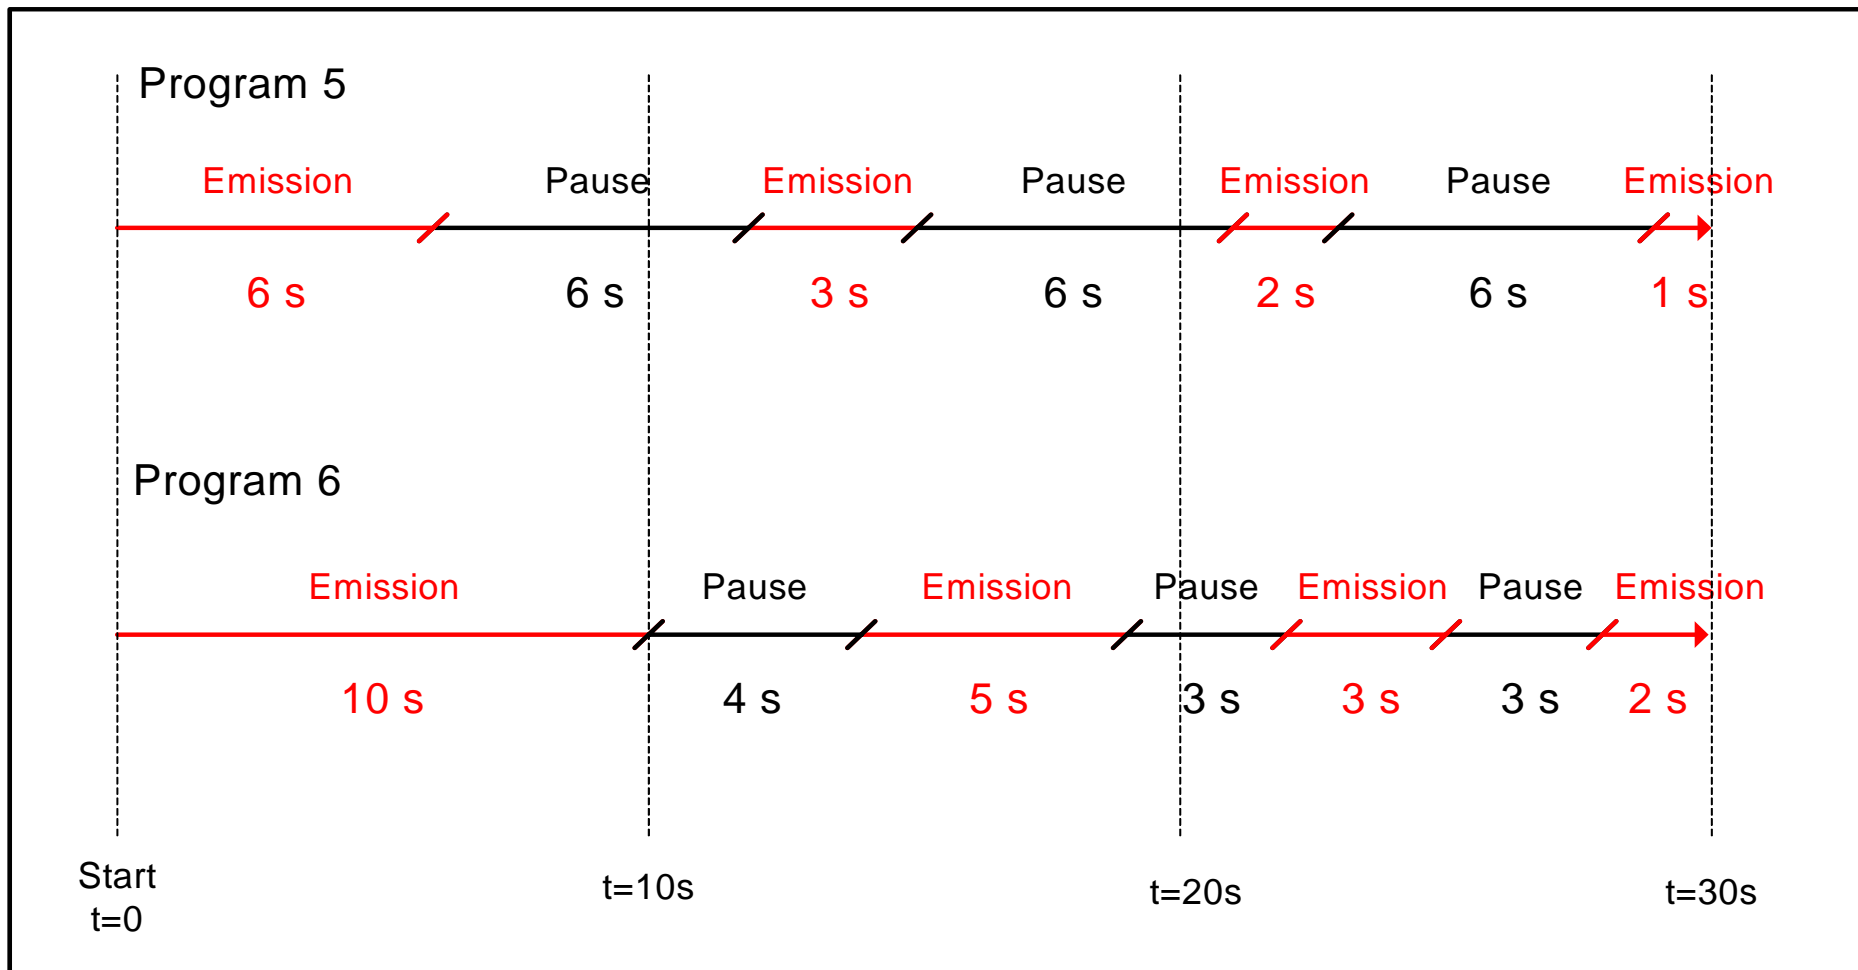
Program 5

Emission Pause Emission Pause Emission Pause Emission

6 s 6 s 3 s 6 s 2 s 6 s 1 s

Program 6

Emission Pause Emission Pause Emission Pause Emission

10 s 4 s 5 s 3 s 3 s 3 s 2 s

Start t=0

t=10s

t=20s

t=30s